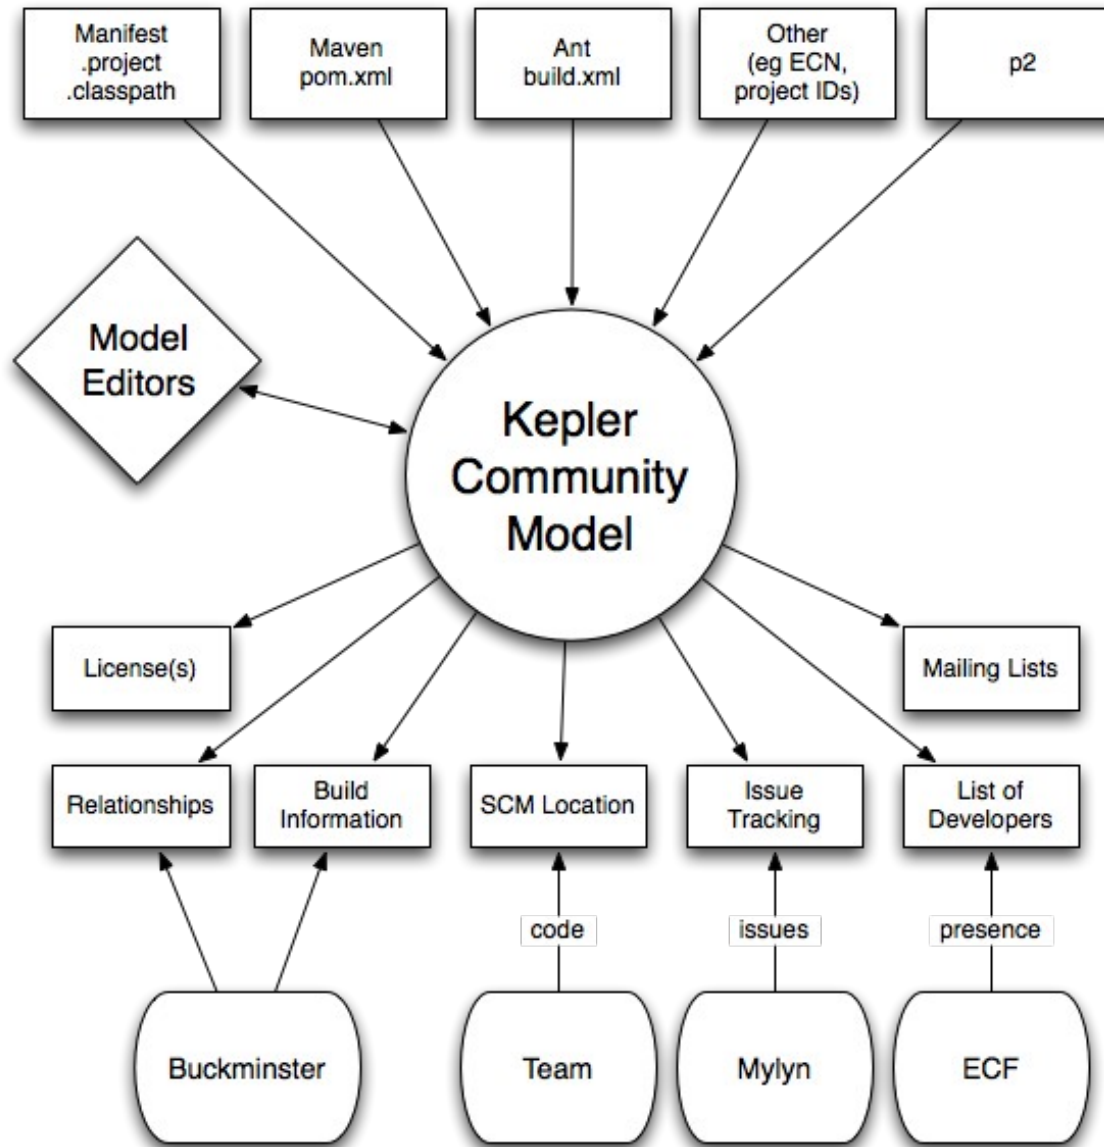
Manifest
.project
.classpath

Maven
pom.xml

Ant
build.xml

Other
(eg ECN,
project IDs)

p2

Model
Editors

Kepler
Community
Model

License(s)

Mailing Lists

Relationships

Build
Information

SCM Location

Issue
Tracking

List of
Developers

code

issues

presence

Buckminster

Team

Mylyn

ECF